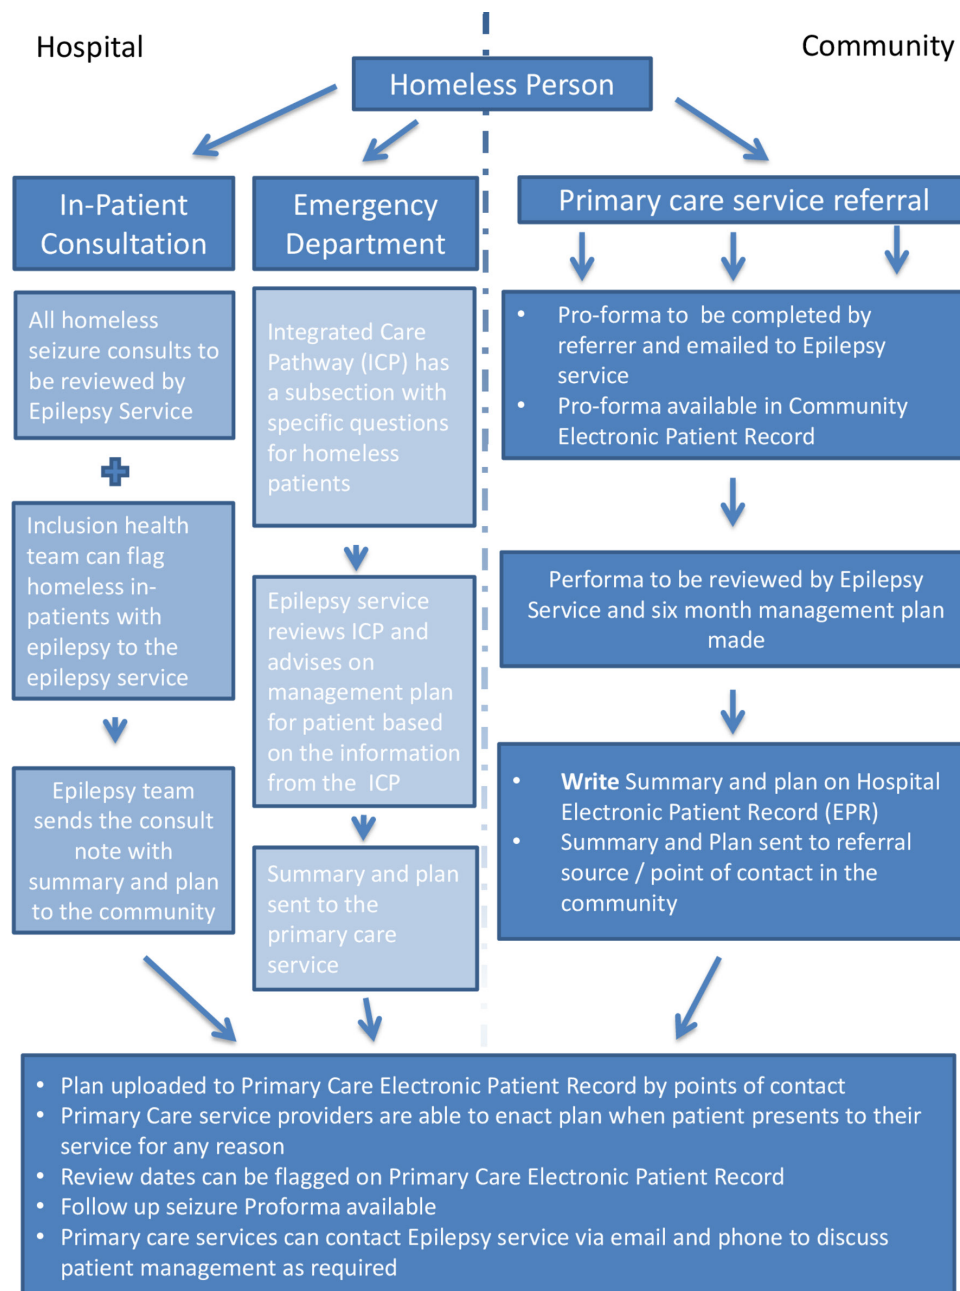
Hospital

Community

Homeless Person

In-Patient Consultation

Emergency Department

Primary care service referral

All homeless seizure consults to be reviewed by Epilepsy Service

Integrated Care Pathway (ICP) has a subsection with specific questions for homeless patients

- Pro-forma to be completed by referrer and emailed to Epilepsy service
- Pro-forma available in Community Electronic Patient Record

Inclusion health team can flag homeless in-patients with epilepsy to the epilepsy service

Epilepsy service reviews ICP and advises on management plan for patient based on the information from the ICP

Performa to be reviewed by Epilepsy Service and six month management plan made

Epilepsy team sends the consult note with summary and plan to the community

Summary and plan sent to the primary care service

- **Write** Summary and plan on Hospital Electronic Patient Record (EPR)
- Summary and Plan sent to referral source / point of contact in the community

- Plan uploaded to Primary Care Electronic Patient Record by points of contact
- Primary Care service providers are able to enact plan when patient presents to their service for any reason
- Review dates can be flagged on Primary Care Electronic Patient Record
- Follow up seizure Proforma available
- Primary care services can contact Epilepsy service via email and phone to discuss patient management as required